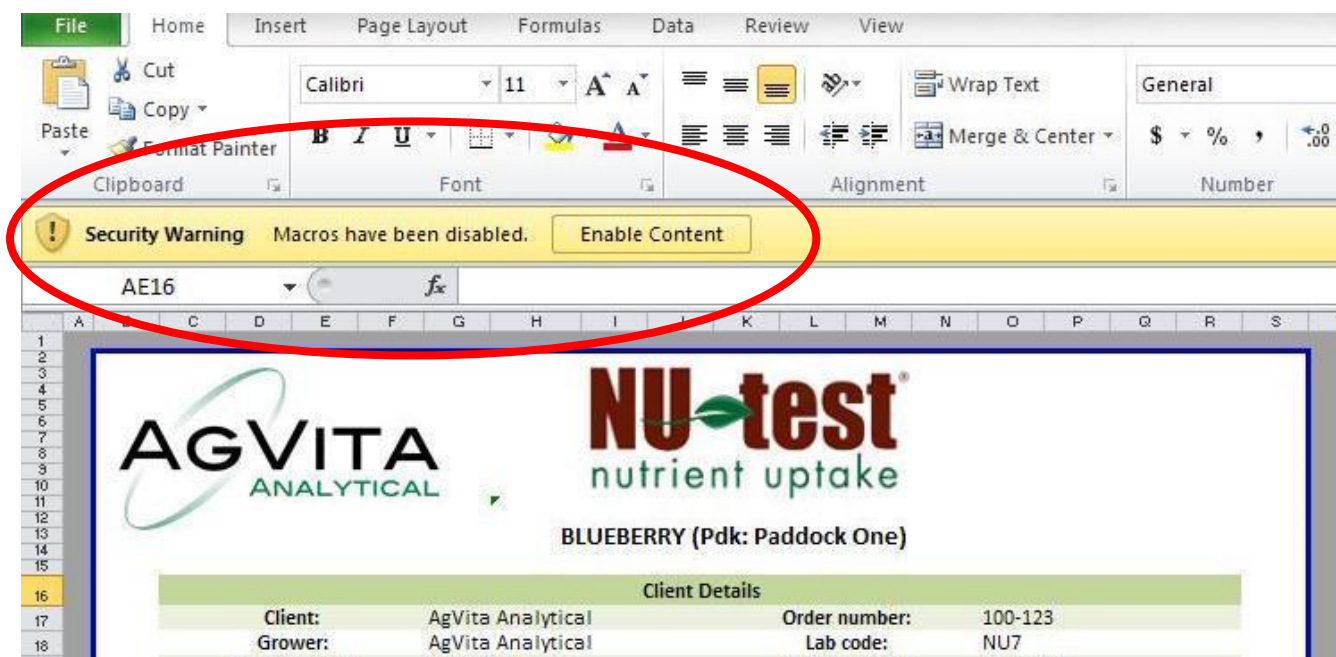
File Home Insert Page Layout Formulas Data Review View

Paste
Cut
Copy
Format Painter
Clipboard

Calibri 11
B I U
Font

Wrap Text
Merge & Center
Alignment

General
$ % ,
Number

Security Warning Macros have been disabled. Enable Content

AE16 $f_x$

A B C D E F G H I J K L M N O P Q R S

1 2 3 4 5 6 7 8 9 10 11 12 13 14 15

AGVITA ANALYTICAL

NU-test®
nutrient uptake

BLUEBERRY (Pdk: Paddock One)

16 Client Details

| | | | |
|---|---|---|---|
| Client: | AgVita Analytical | Order number: | 100-123 |
| Grower: | AgVita Analytical | Lab code: | NU7 |

17
18